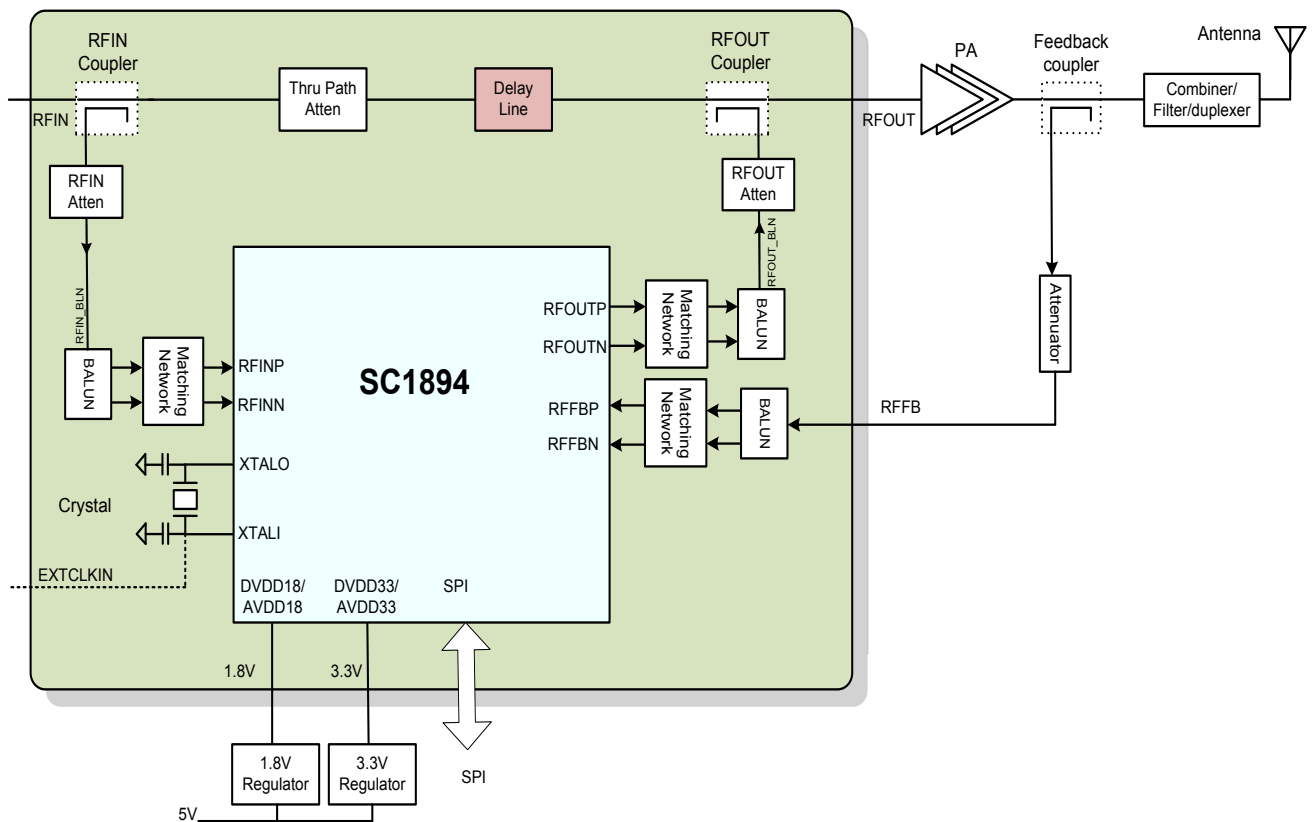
RFIN Coupler

Thru Path Atten

Delay Line

RFOUT Coupler

PA

Feedback coupler

Antenna

Combiner/ Filter/duplexer

RFIN

RFOUT

RFIN Atten

RFOUT Atten

RFOUT_BLN

RFIN_BLN

RFOUTP

RFOUTN

Matching Network

BALUN

Attenuator

BALUN

Matching Network

RFINP

RFINN

SC1894

RFFBP

RFFBN

Matching Network

BALUN

RFFB

XTALO

Crystal

XTALI

EXTCLKIN

DVDD18/ AVDD18

DVDD33/ AVDD33

SPI

1.8V

3.3V

1.8V Regulator

3.3V Regulator

SPI

5V